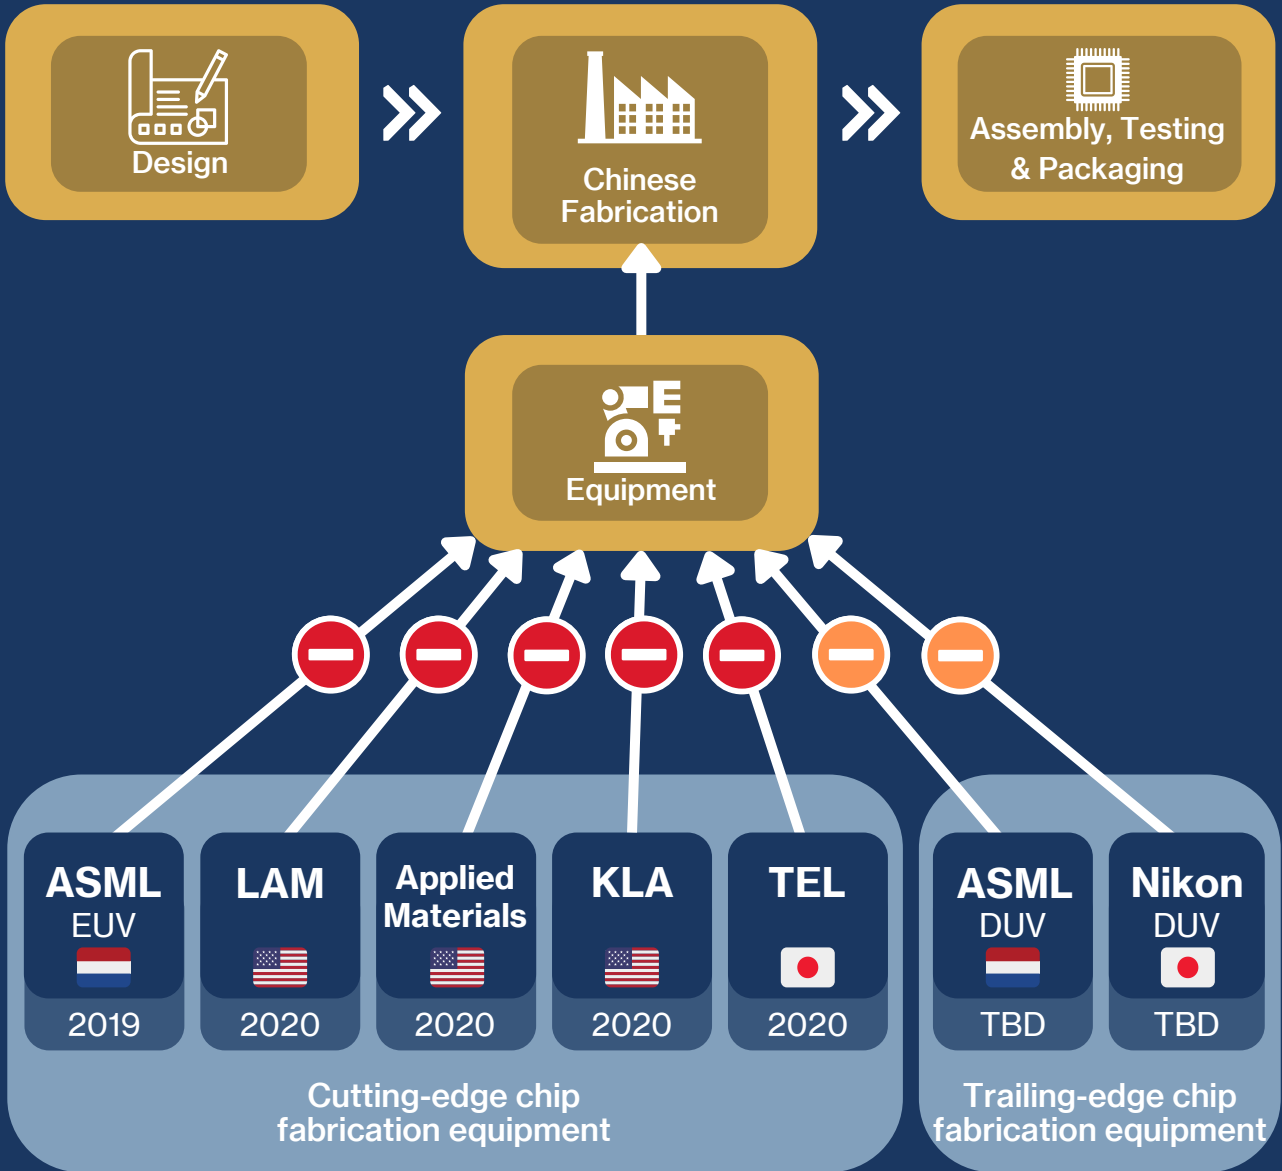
Design

Chinese Fabrication

Assembly, Testing & Packaging

Equipment

ASML
EUV
2019

LAM
2020

Applied Materials
2020

KLA
2020

TEL
2020

ASML
DUV
TBD

Nikon
DUV
TBD

Cutting-edge chip fabrication equipment

Trailing-edge chip fabrication equipment